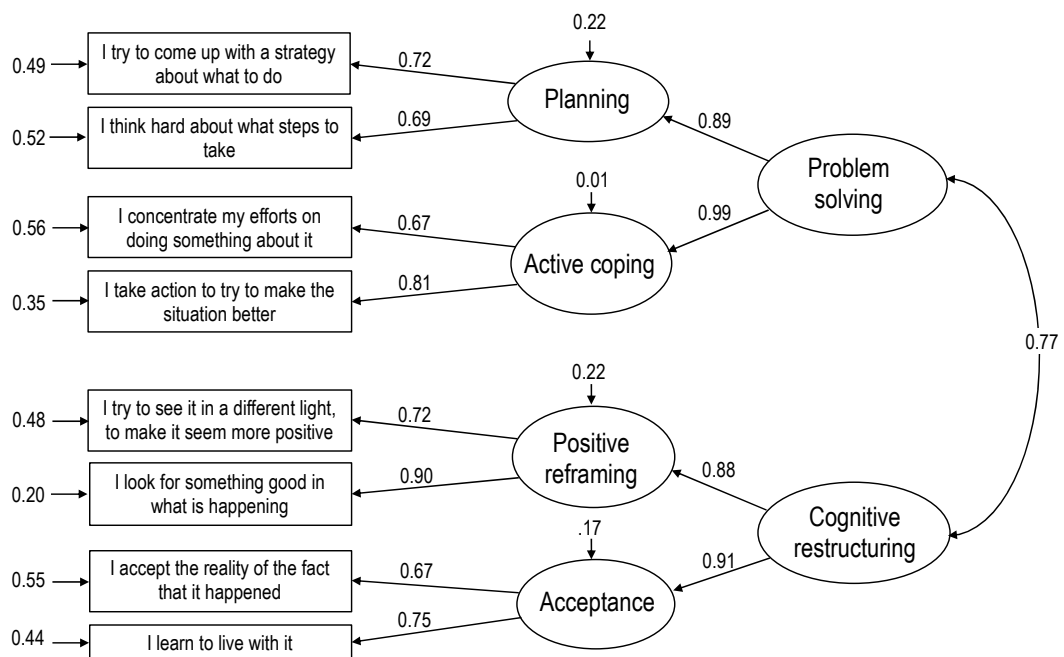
0.22

0.49

I try to come up with a strategy about what to do

0.72

Planning

0.52

I think hard about what steps to take

0.69

0.89

Problem solving

0.01

0.56

I concentrate my efforts on doing something about it

0.67

0.99

Active coping

0.35

I take action to try to make the situation better

0.81

0.77

0.22

0.48

I try to see it in a different light, to make it seem more positive

0.72

Positive reframing

0.20

I look for something good in what is happening

0.90

0.88

Cognitive restructuring

.17

0.55

I accept the reality of the fact that it happened

0.67

0.91

Acceptance

0.44

I learn to live with it

0.75